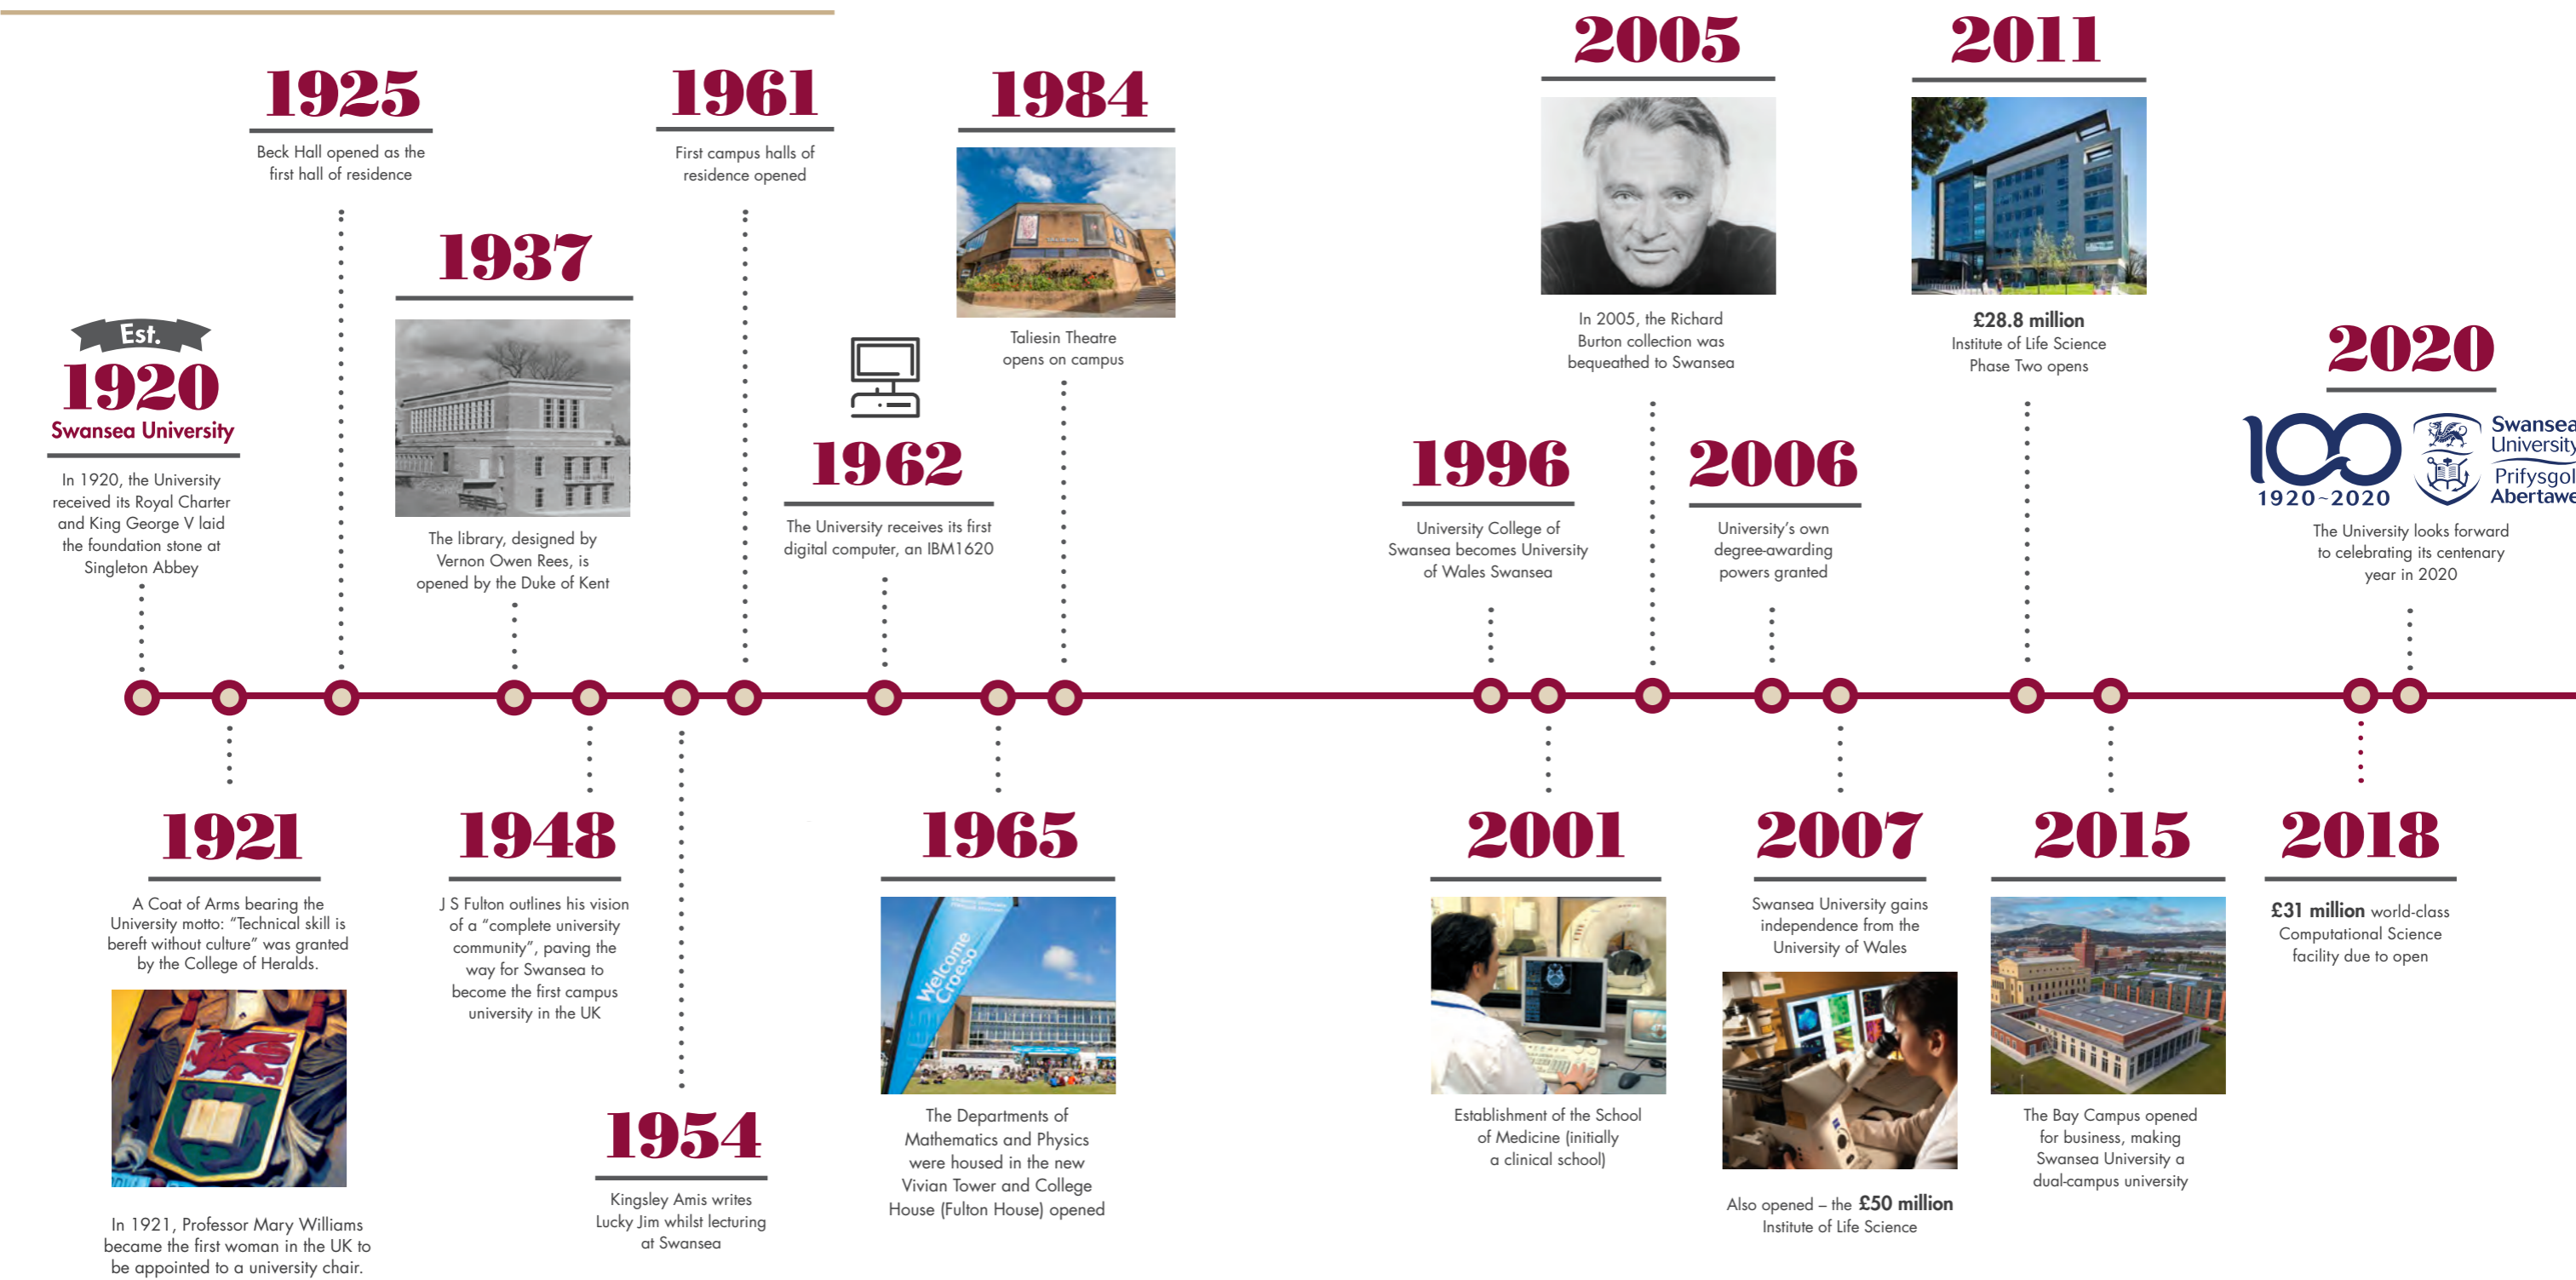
Est.
1920
Swansea University

In 1920, the University received its Royal Charter and King George V laid the foundation stone at Singleton Abbey

1925

Beck Hall opened as the first hall of residence

1937

The library, designed by Vernon Owen Rees, is opened by the Duke of Kent

1961

First campus halls of residence opened

1962

The University receives its first digital computer, an IBM1620

1984

Taliesin Theatre opens on campus

1996

University College of Swansea becomes University of Wales Swansea

2005

In 2005, the Richard Burton collection was bequeathed to Swansea

2006

University's own degree-awarding powers granted

2011

**£28.8 million** Institute of Life Science Phase Two opens

2020

100
1920~2020

Swansea University
Prifysgol Abertawe

The University looks forward to celebrating its centenary year in 2020

1921

A Coat of Arms bearing the University motto: "Technical skill is bereft without culture" was granted by the College of Heralds.

In 1921, Professor Mary Williams became the first woman in the UK to be appointed to a university chair.

1948

J S Fulton outlines his vision of a "complete university community", paving the way for Swansea to become the first campus university in the UK

1954

Kingsley Amis writes Lucky Jim whilst lecturing at Swansea

1965

Welcome Croeso

The Departments of Mathematics and Physics were housed in the new Vivian Tower and College House (Fulton House) opened

2001

Establishment of the School of Medicine (initially a clinical school)

2007

Swansea University gains independence from the University of Wales

Also opened – the **£50 million** Institute of Life Science

2015

The Bay Campus opened for business, making Swansea University a dual-campus university

2018

**£31 million** world-class Computational Science facility due to open